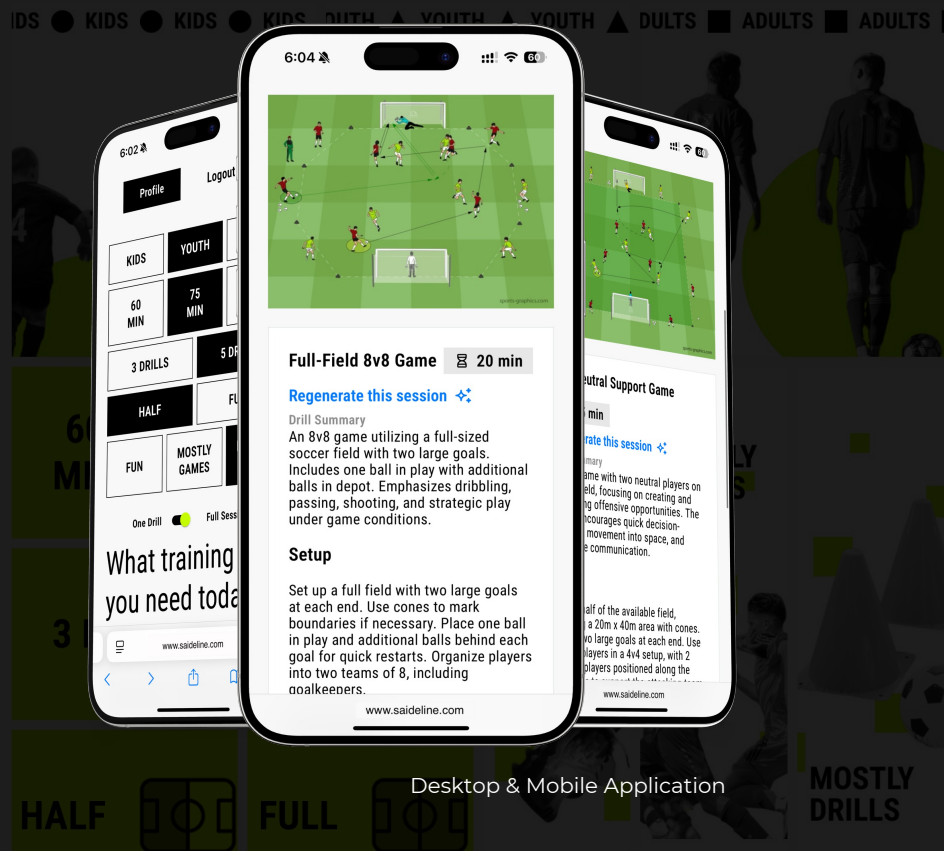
IDS ● KIDS ● KIDS ● KIDS OUTH ▲ YOUTH ▲ YOUTH ▲ DULTS ■ ADULTS ■ ADULTS

6:02

Profile

Logout

KIDS

YOUTH

60 MIN

75 MIN

3 DRILLS

5 DR

HALF

FU

FUN

MOSTLY GAMES

One Drill

Full Sess

What training you need toda

www.saideline.com

6:04

60

sports-graphics.com

Full-Field 8v8 Game

20 min

Regenerate this session

Drill Summary

An 8v8 game utilizing a full-sized soccer field with two large goals. Includes one ball in play with additional balls in depot. Emphasizes dribbling, passing, shooting, and strategic play under game conditions.

Setup

Set up a full field with two large goals at each end. Use cones to mark boundaries if necessary. Place one ball in play and additional balls behind each goal for quick restarts. Organize players into two teams of 8, including goalkeepers.

www.saideline.com

eutral Support Game

5 min

rate this session

ummary

ame with two neutral players on field, focusing on creating and ng offensive opportunities. The encourages quick decision- movement into space, and communication.

alf of the available field, g a 20m x 40m area with cones. o large goals at each end. Use players in a 4v4 setup, with 2 players positioned along the

www.saideline.com

60 MI

3

LY S

HALF

FULL

MOSTLY DRILLS

Desktop & Mobile Application